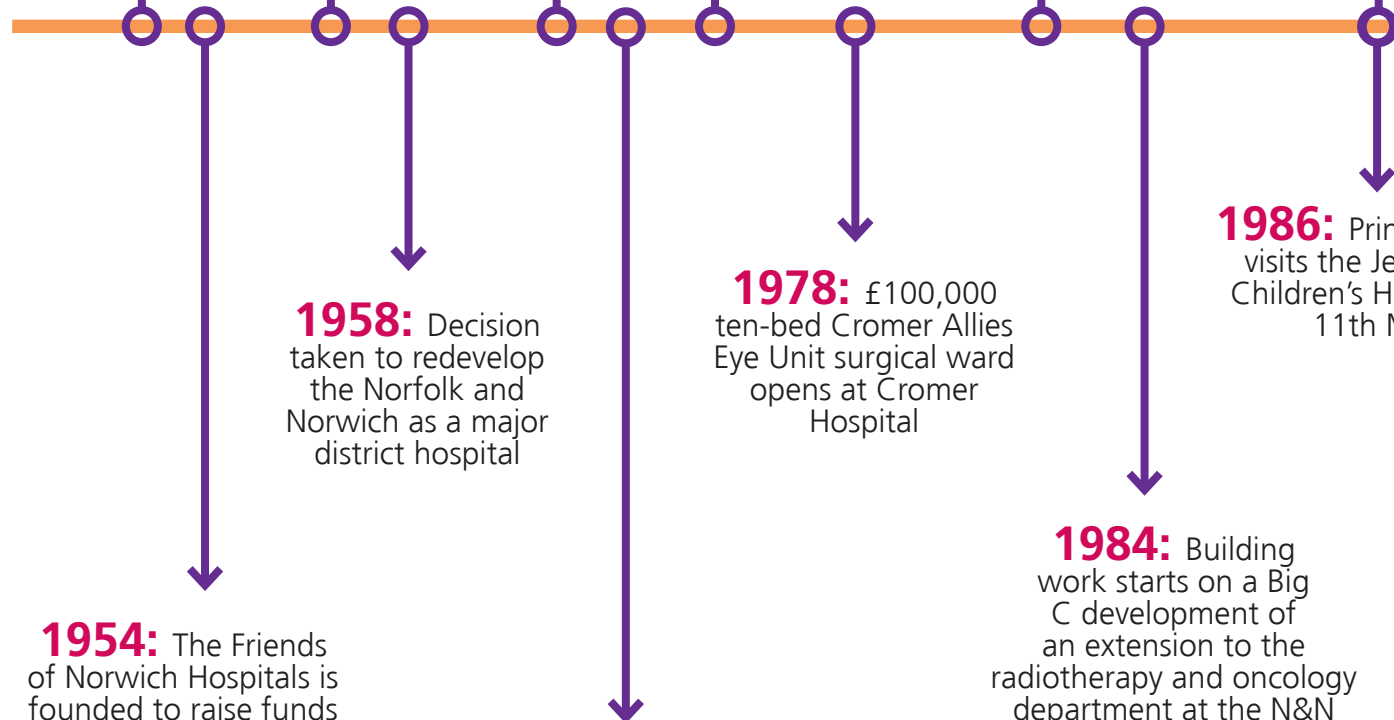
1958: Decision taken to redevelop the Norfolk and Norwich as a major district hospital

1978: £100,000 ten-bed Cromer Allies Eye Unit surgical ward opens at Cromer Hospital

1986: Prin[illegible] visits the Je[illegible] Children's H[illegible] 11th N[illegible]

1984: Building work starts on a Big C development of an extension to the radiotherapy and oncology department at the N&N

1954: The Friends of Norwich Hospitals is founded to raise funds